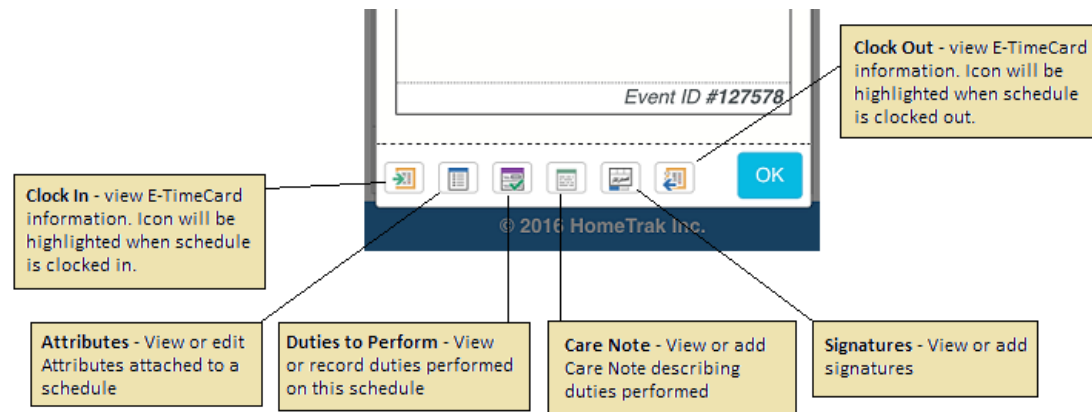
Event ID #127578

Clock Out - view E-TimeCard information. Icon will be highlighted when schedule is clocked out.

OK

Clock In - view E-TimeCard information. Icon will be highlighted when schedule is clocked in.

© 2016 HomeTrak Inc.

Attributes - View or edit Attributes attached to a schedule

Duties to Perform - View or record duties performed on this schedule

Care Note - View or add Care Note describing duties performed

Signatures - View or add signatures